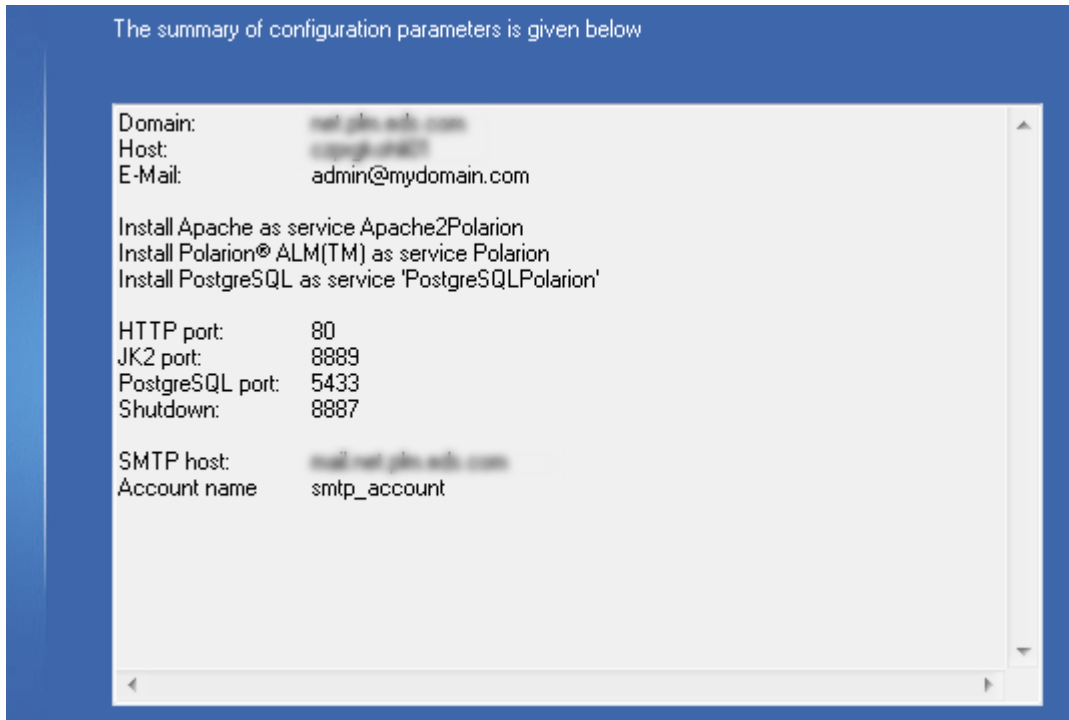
The summary of configuration parameters is given below

Domain: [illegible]
Host: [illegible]
E-Mail: admin@mydomain.com

Install Apache as service Apache2Polarion
Install Polarion® ALM(TM) as service Polarion
Install PostgreSQL as service 'PostgreSQLPolarion'

HTTP port: 80
JK2 port: 8889
PostgreSQL port: 5433
Shutdown: 8887

SMTP host: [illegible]
Account name smtp_account